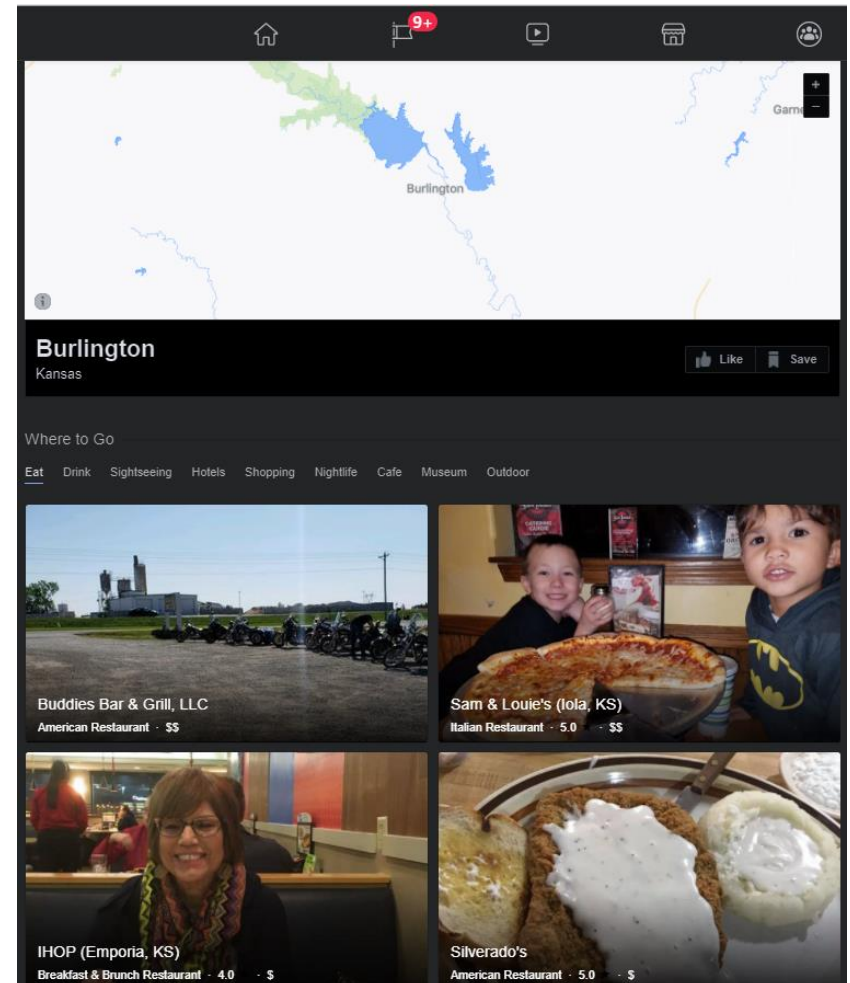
9+

+
−
Burlington
Garne

Burlington
Kansas

Like
Save

Where to Go

Eat Drink Sightseeing Hotels Shopping Nightlife Cafe Museum Outdoor

Buddies Bar & Grill, LLC
American Restaurant · $$

Sam & Louie's (Iola, KS)
Italian Restaurant · 5.0 · $$

IHOP (Emporia, KS)
Breakfast & Brunch Restaurant · 4.0 · $

Silverado's
American Restaurant · 5.0 · $